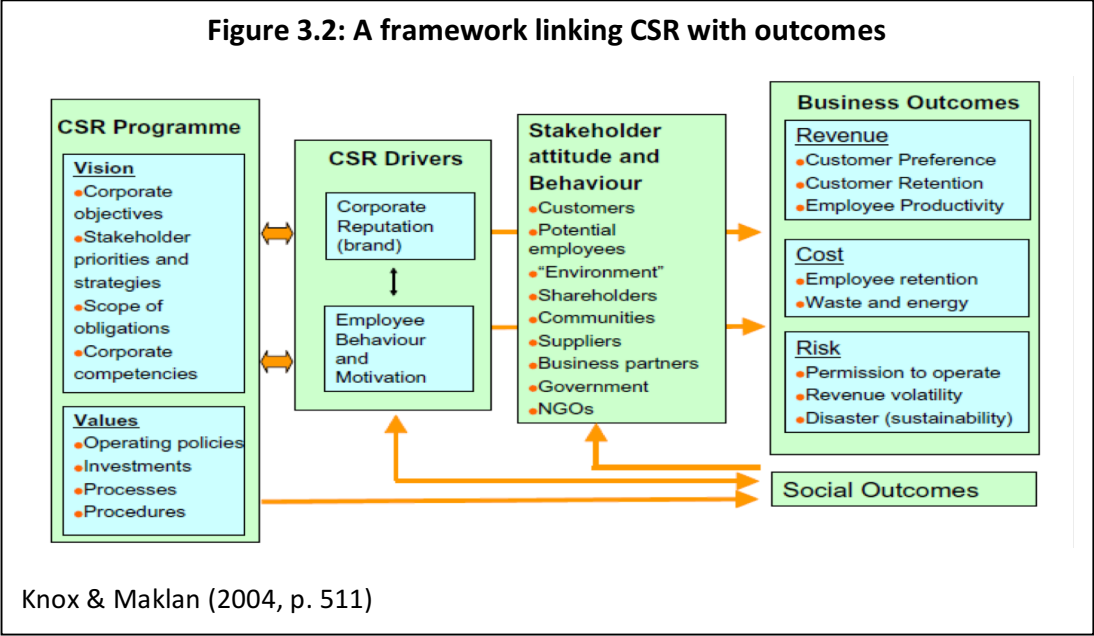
Figure 3.2: A framework linking CSR with outcomes

CSR Programme

Vision
•Corporate objectives
•Stakeholder priorities and strategies
•Scope of obligations
•Corporate competencies

Values
•Operating policies
•Investments
•Processes
•Procedures

CSR Drivers

Corporate Reputation (brand)

Employee Behaviour and Motivation

Stakeholder attitude and Behaviour
•Customers
•Potential employees
•"Environment"
•Shareholders
•Communities
•Suppliers
•Business partners
•Government
•NGOs

Business Outcomes

Revenue
•Customer Preference
•Customer Retention
•Employee Productivity

Cost
•Employee retention
•Waste and energy

Risk
•Permission to operate
•Revenue volatility
•Disaster (sustainability)

Social Outcomes

Knox & Maklan (2004, p. 511)